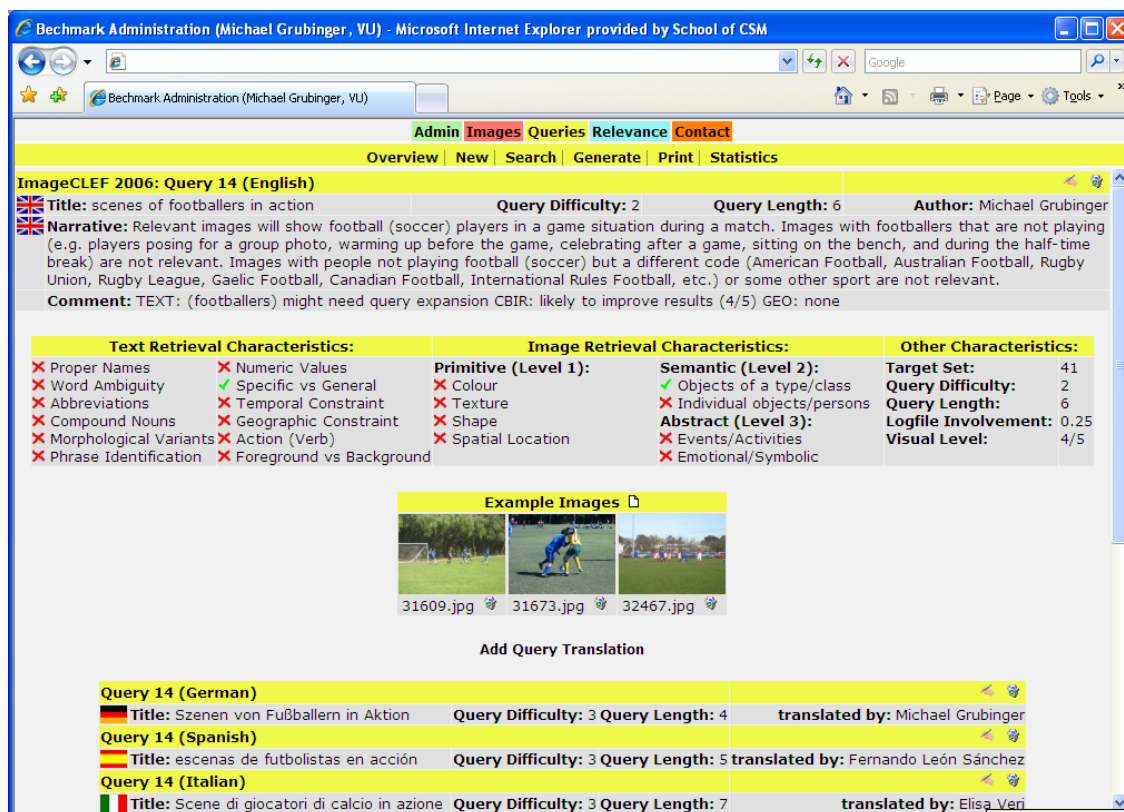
Bechmark Administration (Michael Grubinger, VU) - Microsoft Internet Explorer provided by School of CSM

Google

Bechmark Administration (Michael Grubinger, VU)

Page Tools

Admin Images Queries Relevance Contact

Overview | New | Search | Generate | Print | Statistics

ImageCLEF 2006: Query 14 (English)

Title: scenes of footballers in action Query Difficulty: 2 Query Length: 6 Author: Michael Grubinger

Narrative: Relevant images will show football (soccer) players in a game situation during a match. Images with footballers that are not playing (e.g. players posing for a group photo, warming up before the game, celebrating after a game, sitting on the bench, and during the half-time break) are not relevant. Images with people not playing football (soccer) but a different code (American Football, Australian Football, Rugby Union, Rugby League, Gaelic Football, Canadian Football, International Rules Football, etc.) or some other sport are not relevant.

Comment: TEXT: (footballers) might need query expansion CBIR: likely to improve results (4/5) GEO: none

Text Retrieval Characteristics:
✗ Proper Names
✗ Word Ambiguity
✗ Abbreviations
✗ Compound Nouns
✗ Morphological Variants
✗ Phrase Identification
✗ Numeric Values
✓ Specific vs General
✗ Temporal Constraint
✗ Geographic Constraint
✗ Action (Verb)
✗ Foreground vs Background

Image Retrieval Characteristics:
Primitive (Level 1):
✗ Colour
✗ Texture
✗ Shape
✗ Spatial Location
Semantic (Level 2):
✓ Objects of a type/class
✗ Individual objects/persons
Abstract (Level 3):
✗ Events/Activities
✗ Emotional/Symbolic

Other Characteristics:
| Target Set: | 41 |
|---|---|
| Query Difficulty: | 2 |
| Query Length: | 6 |
| Logfile Involvement: | 0.25 |
| Visual Level: | 4/5 |

Example Images

31609.jpg 31673.jpg 32467.jpg

Add Query Translation

Query 14 (German)
Title: Szenen von Fußballern in Aktion Query Difficulty: 3 Query Length: 4 translated by: Michael Grubinger

Query 14 (Spanish)
Title: escenas de futbolistas en acción Query Difficulty: 3 Query Length: 5 translated by: Fernando León Sánchez

Query 14 (Italian)
Title: Scene di giocatori di calcio in azione Query Difficulty: 3 Query Length: 7 translated by: Elisa Veri